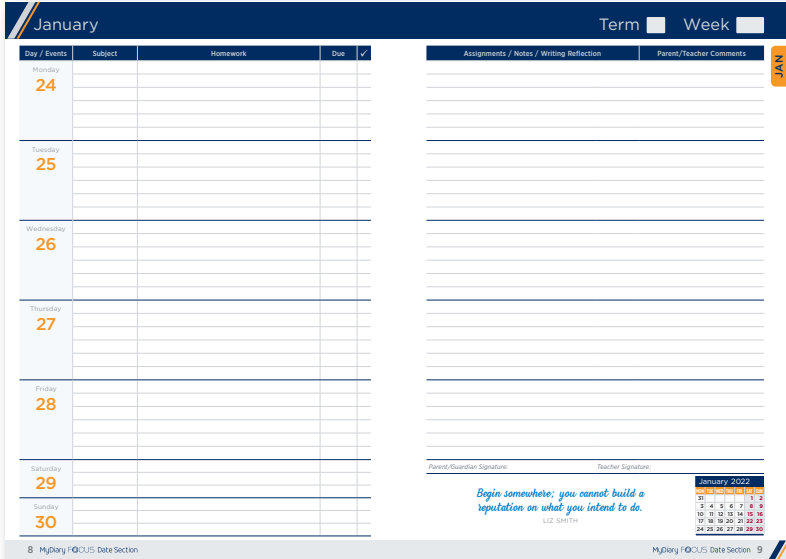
January

Term Week

| Day / Events | Subject | Homework | Due | ✓ |
|---|---|---|---|---|
| Monday 24 | | | | |
| Tuesday 25 | | | | |
| Wednesday 26 | | | | |
| Thursday 27 | | | | |
| Friday 28 | | | | |
| Saturday 29 | | | | |
| Sunday 30 | | | | |

| Assignments / Notes / Writing Reflection | Parent/Teacher Comments |
|---|---|
| | |

JAN

Parent/Guardian Signature: Teacher Signature:

Begin somewhere; you cannot build a reputation on what you intend to do.
LIZ SMITH

January 2022

| MO | TU | WE | TH | FR | SA | SU |
|---|---|---|---|---|---|---|
| 31 | | | | | 1 | 2 |
| 3 | 4 | 5 | 6 | 7 | 8 | 9 |
| 10 | 11 | 12 | 13 | 14 | 15 | 16 |
| 17 | 18 | 19 | 20 | 21 | 22 | 23 |
| 24 | 25 | 26 | 27 | 28 | 29 | 30 |

8 MyDiary FOCUS Date Section

MyDiary FOCUS Date Section 9